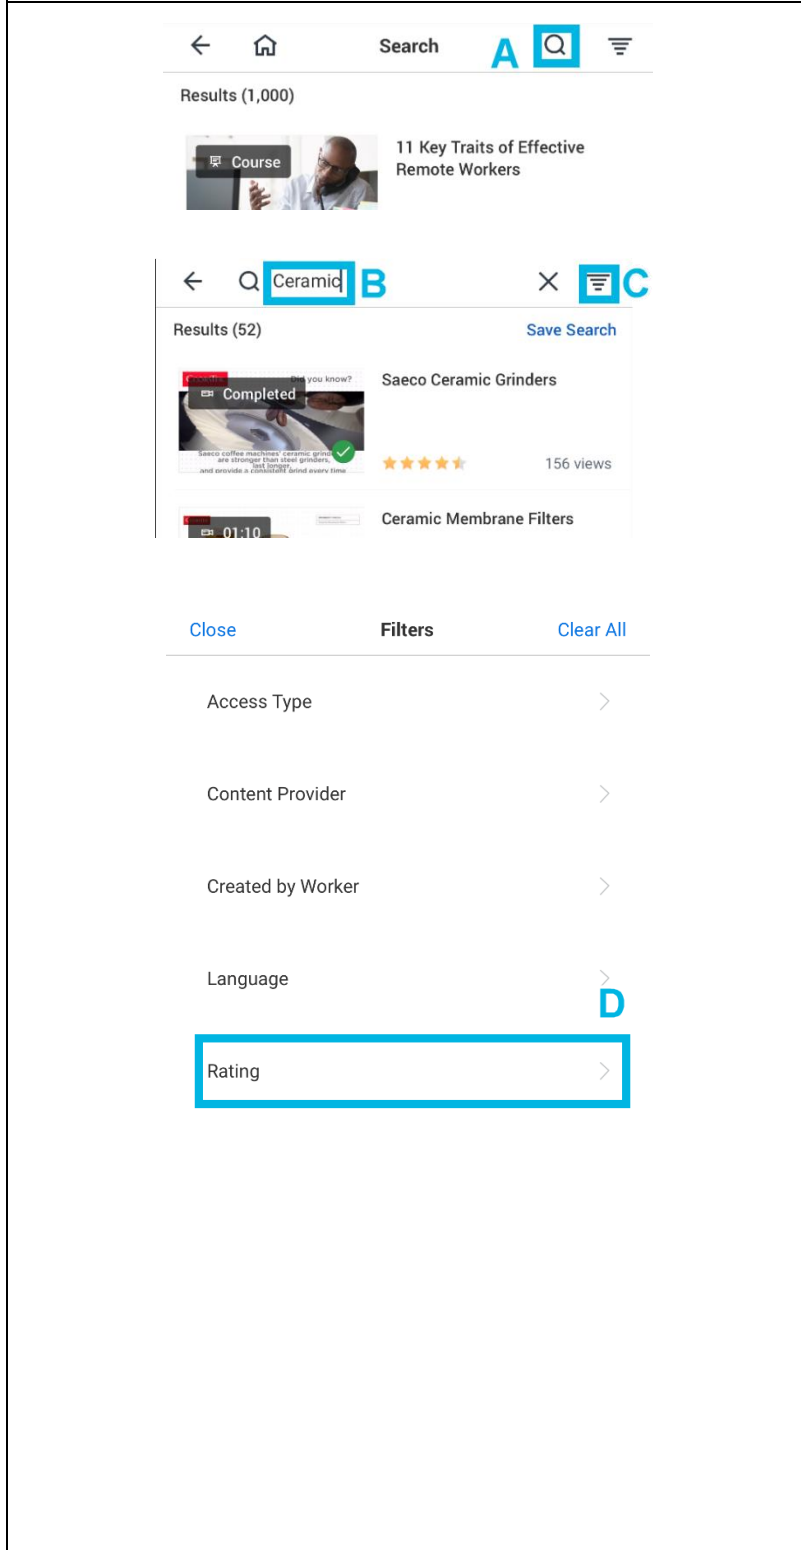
Search A

Results (1,000)

Course

11 Key Traits of Effective Remote Workers

Ceramic B C

Results (52)

Save Search

Did you know?

Completed

Saeco coffee machines' ceramic grinders are stronger than steel grinders, last longer, and provide a consistent grind every time

Saeco Ceramic Grinders

156 views

01:10

Ceramic Membrane Filters

Close

Filters

Clear All

Access Type

Content Provider

Created by Worker

Language

D

Rating